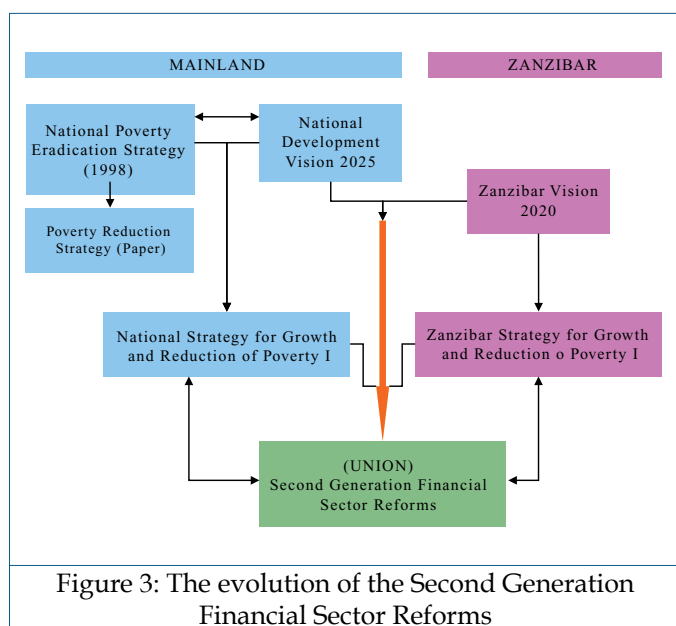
MAINLAND

ZANZIBAR

National Poverty Eradication Strategy (1998)

National Development Vision 2025

Poverty Reduction Strategy (Paper)

Zanzibar Vision 2020

National Strategy for Growth and Reduction of Poverty I

Zanzibar Strategy for Growth and Reduction o Poverty I

(UNION) Second Generation Financial Sector Reforms

Figure 3: The evolution of the Second Generation Financial Sector Reforms